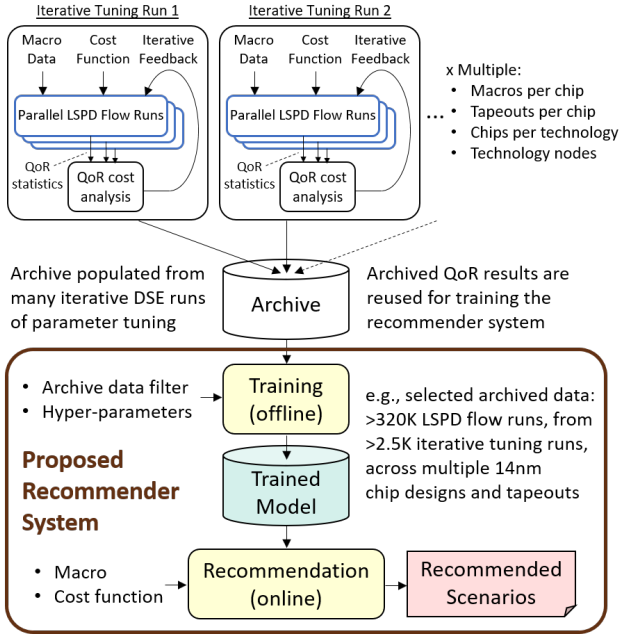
Iterative Tuning Run 1

Macro Data

Cost Function

Iterative Feedback

Parallel LSPD Flow Runs

QoR statistics

QoR cost analysis

Iterative Tuning Run 2

Macro Data

Cost Function

Iterative Feedback

Parallel LSPD Flow Runs

QoR statistics

QoR cost analysis

...

x Multiple:
- Macros per chip
- Tapeouts per chip
- Chips per technology
- Technology nodes

Archive populated from many iterative DSE runs of parameter tuning

Archive

Archived QoR results are reused for training the recommender system

- Archive data filter
- Hyper-parameters

Training (offline)

e.g., selected archived data: >320K LSPD flow runs, from >2.5K iterative tuning runs, across multiple 14nm chip designs and tapeouts

Proposed Recommender System

Trained Model

- Macro
- Cost function

Recommendation (online)

Recommended Scenarios